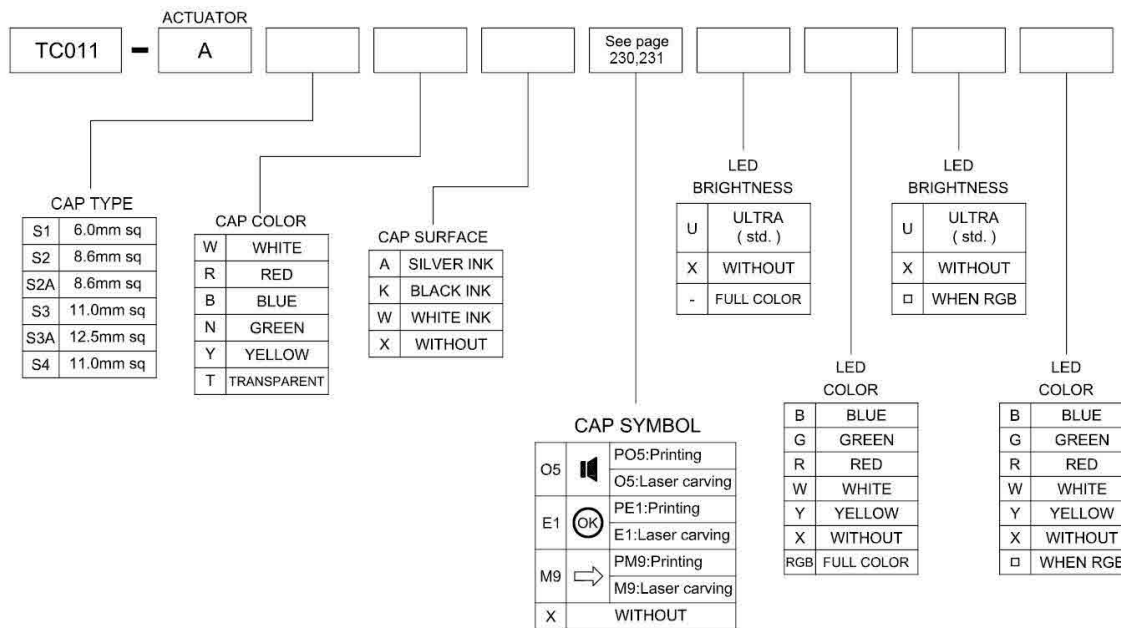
ACTUATOR

TC011 - A

See page 230,231

CAP TYPE

| S1 | 6.0mm sq |
|---|---|
| S2 | 8.6mm sq |
| S2A | 8.6mm sq |
| S3 | 11.0mm sq |
| S3A | 12.5mm sq |
| S4 | 11.0mm sq |

CAP COLOR

| W | WHITE |
|---|---|
| R | RED |
| B | BLUE |
| N | GREEN |
| Y | YELLOW |
| T | TRANSPARENT |

CAP SURFACE

| A | SILVER INK |
|---|---|
| K | BLACK INK |
| W | WHITE INK |
| X | WITHOUT |

LED BRIGHTNESS

| U | ULTRA ( std. ) |
|---|---|
| X | WITHOUT |
| - | FULL COLOR |

LED BRIGHTNESS

| U | ULTRA ( std. ) |
|---|---|
| X | WITHOUT |
| □ | WHEN RGB |

CAP SYMBOL

| O5 | | PO5:Printing |
|---|---|---|
| | | O5:Laser carving |
| E1 | OK | PE1:Printing |
| | | E1:Laser carving |
| M9 | | PM9:Printing |
| | | M9:Laser carving |
| X | | WITHOUT |

LED COLOR

| B | BLUE |
|---|---|
| G | GREEN |
| R | RED |
| W | WHITE |
| Y | YELLOW |
| X | WITHOUT |
| RGB | FULL COLOR |

LED COLOR

| B | BLUE |
|---|---|
| G | GREEN |
| R | RED |
| W | WHITE |
| Y | YELLOW |
| X | WITHOUT |
| □ | WHEN RGB |